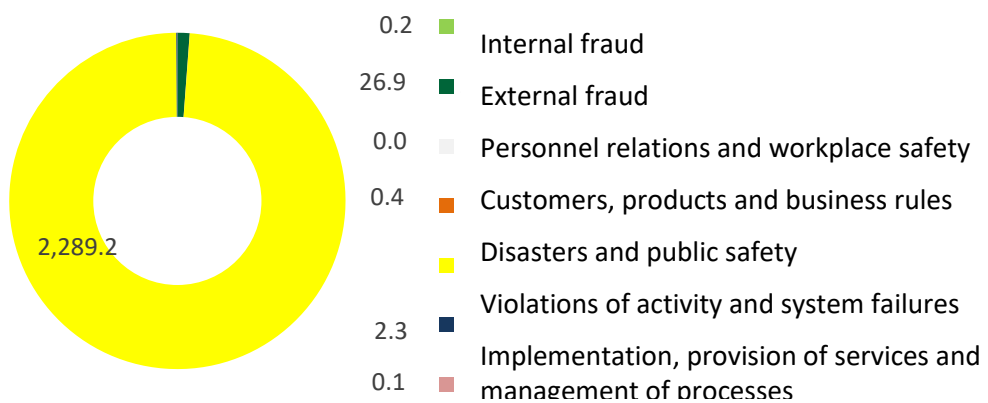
2,289.2

0.2 Internal fraud

26.9 External fraud

0.0 Personnel relations and workplace safety

0.4 Customers, products and business rules

Disasters and public safety

Violations of activity and system failures

2.3

Implementation, provision of services and management of processes

0.1